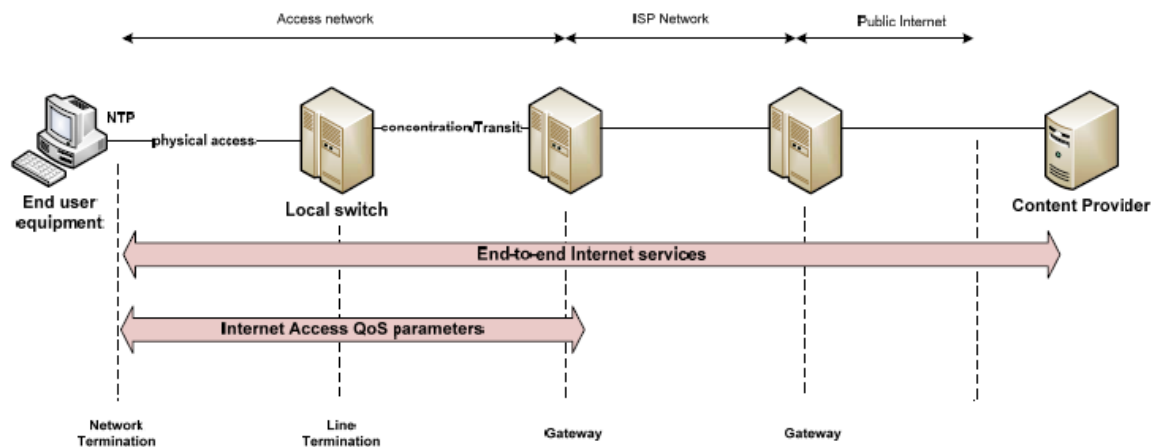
Access network

ISP Network

Public Internet

NTP

physical access

concentration/Transit

End user equipment

Local switch

Content Provider

End-to-end Internet services

Internet Access QoS parameters

Network Termination

Line Termination

Gateway

Gateway